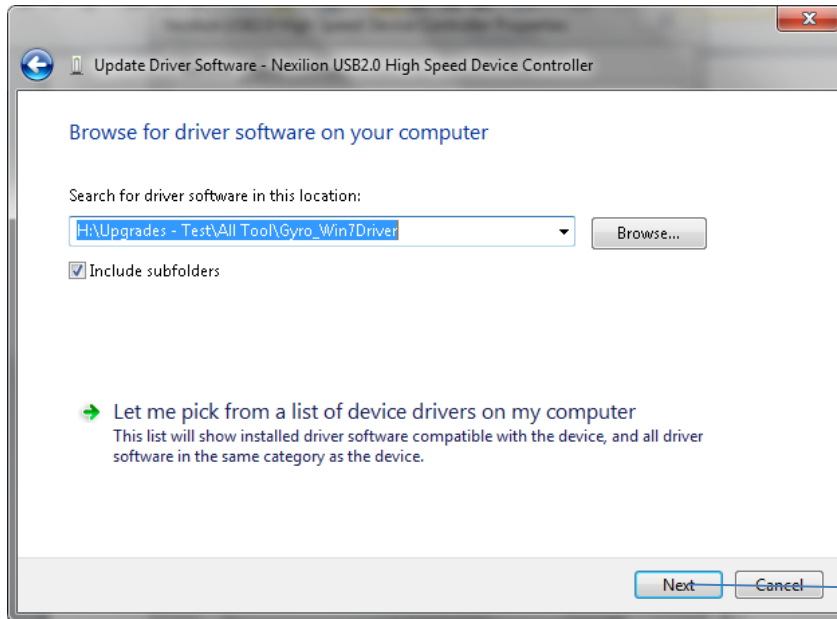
Update Driver Software - Nexilion USB2.0 High Speed Device Controller

Browse for driver software on your computer

Search for driver software in this location:

H:\Upgrades - Test\All Tool\Gyro_Win7Driver

Browse...

Include subfolders

Let me pick from a list of device drivers on my computer
This list will show installed driver software compatible with the device, and all driver software in the same category as the device.

Next

Cancel